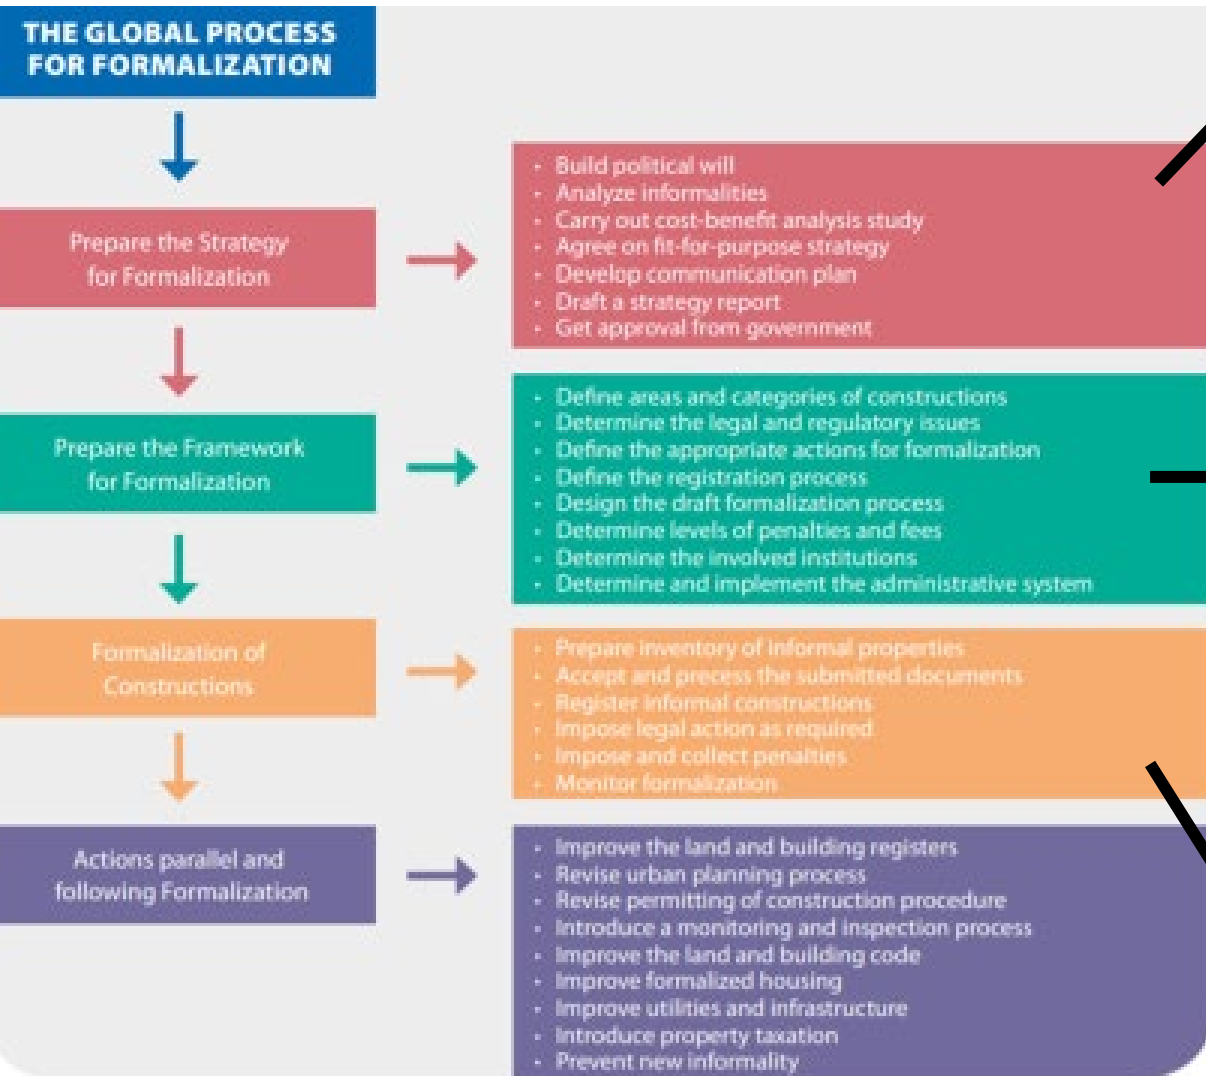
THE GLOBAL PROCESS FOR FORMALIZATION

Prepare the Strategy for Formalization

- Build political will
- Analyze informalities
- Carry out cost-benefit analysis study
- Agree on fit-for-purpose strategy
- Develop communication plan
- Draft a strategy report
- Get approval from government

Prepare the Framework for Formalization

- Define areas and categories of constructions
- Determine the legal and regulatory issues
- Define the appropriate actions for formalization
- Define the registration process
- Design the draft formalization process
- Determine levels of penalties and fees
- Determine the involved institutions
- Determine and implement the administrative system

Formalization of Constructions

- Prepare inventory of informal properties
- Accept and process the submitted documents
- Register informal constructions
- Impose legal action as required
- Impose and collect penalties
- Monitor formalization

Actions parallel and following Formalization

- Improve the land and building registers
- Revise urban planning process
- Revise permitting of construction procedure
- Introduce a monitoring and inspection process
- Improve the land and building code
- Improve formalized housing
- Improve utilities and infrastructure
- Introduce property taxation
- Prevent new informality